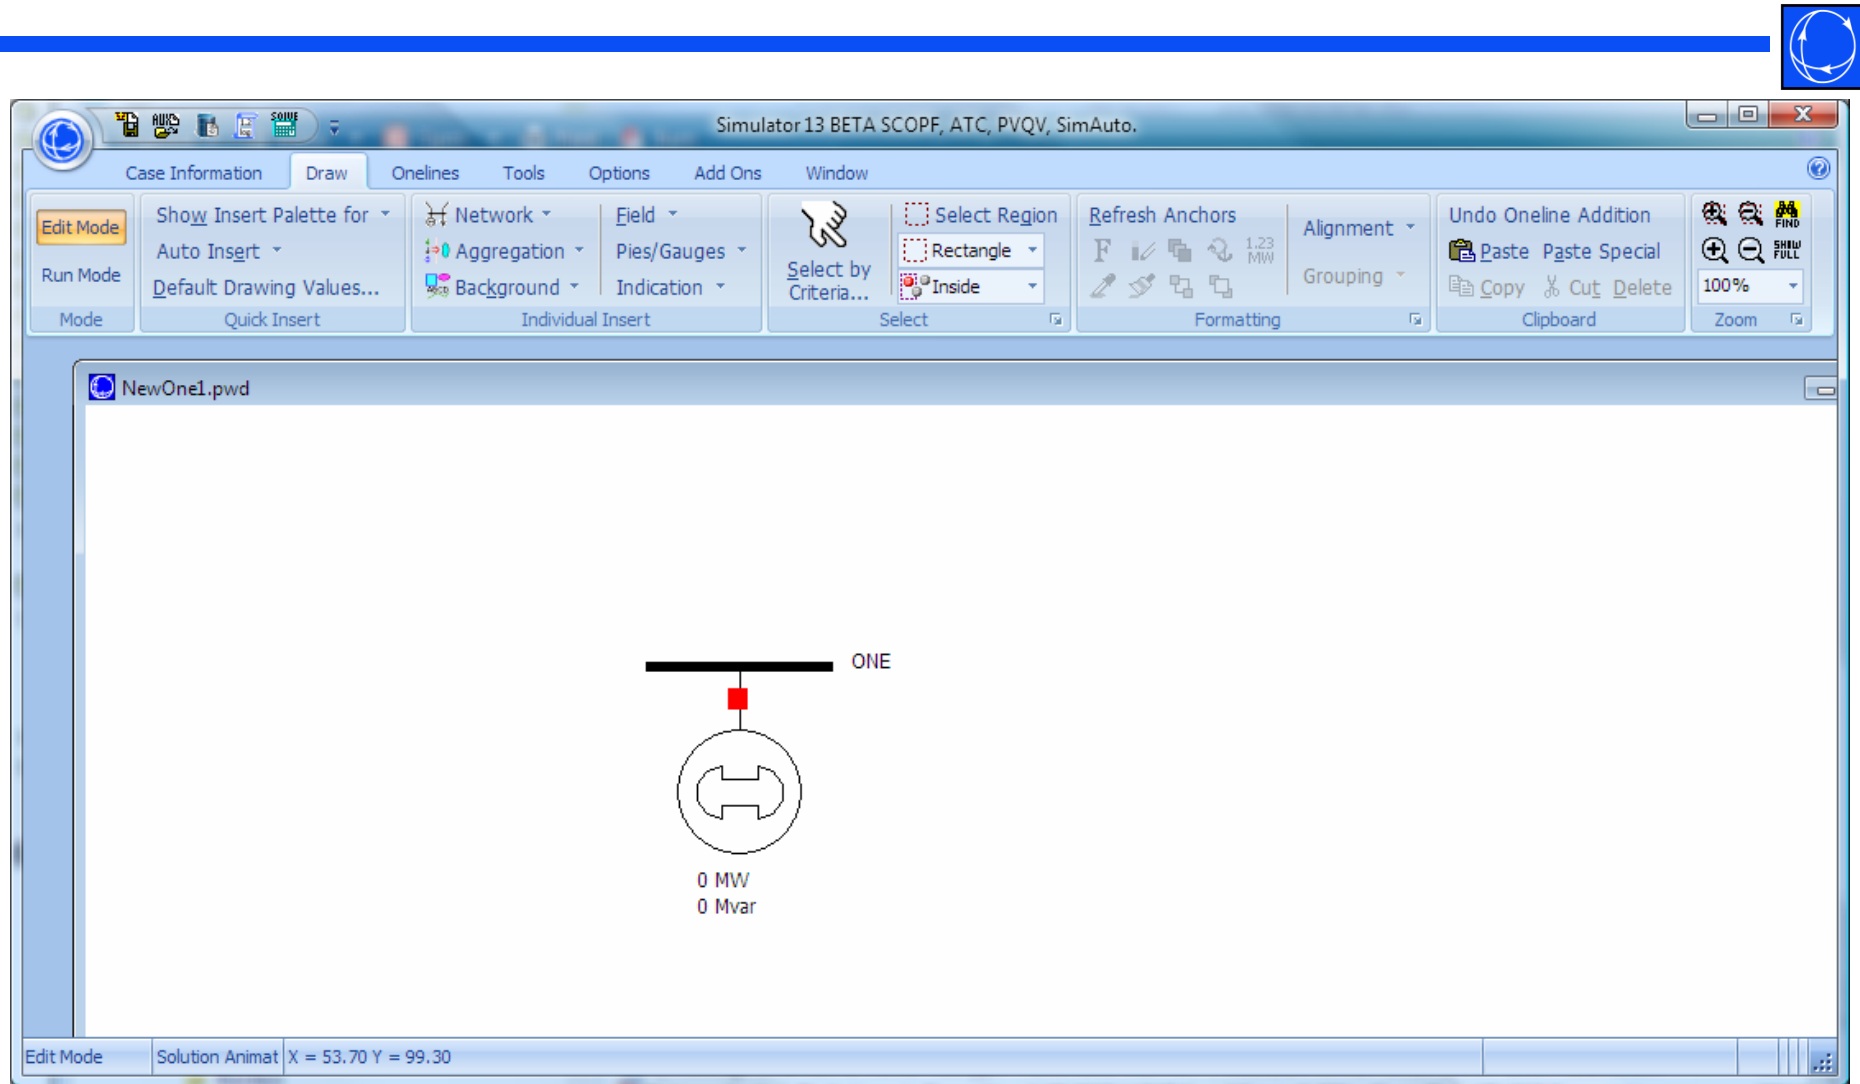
Simulator 13 BETA SCOPF, ATC, PVQV, SimAuto.

Case Information Draw Onelines Tools Options Add Ons Window

Edit Mode
Run Mode
Mode

Show Insert Palette for
Auto Insert
Default Drawing Values...
Quick Insert

Network
Aggregation
Background
Field
Pies/Gauges
Indication
Individual Insert

Select by Criteria...
Select Region
Rectangle
Inside
Select

Refresh Anchors
Alignment
Grouping
Formatting

Undo Oneline Addition
Paste Paste Special
Copy Cut Delete
Clipboard

FIND
SHOW FULL
100%
Zoom

NewOne1.pwd

ONE

0 MW
0 Mvar

Edit Mode | Solution Animat | X = 53.70 Y = 99.30